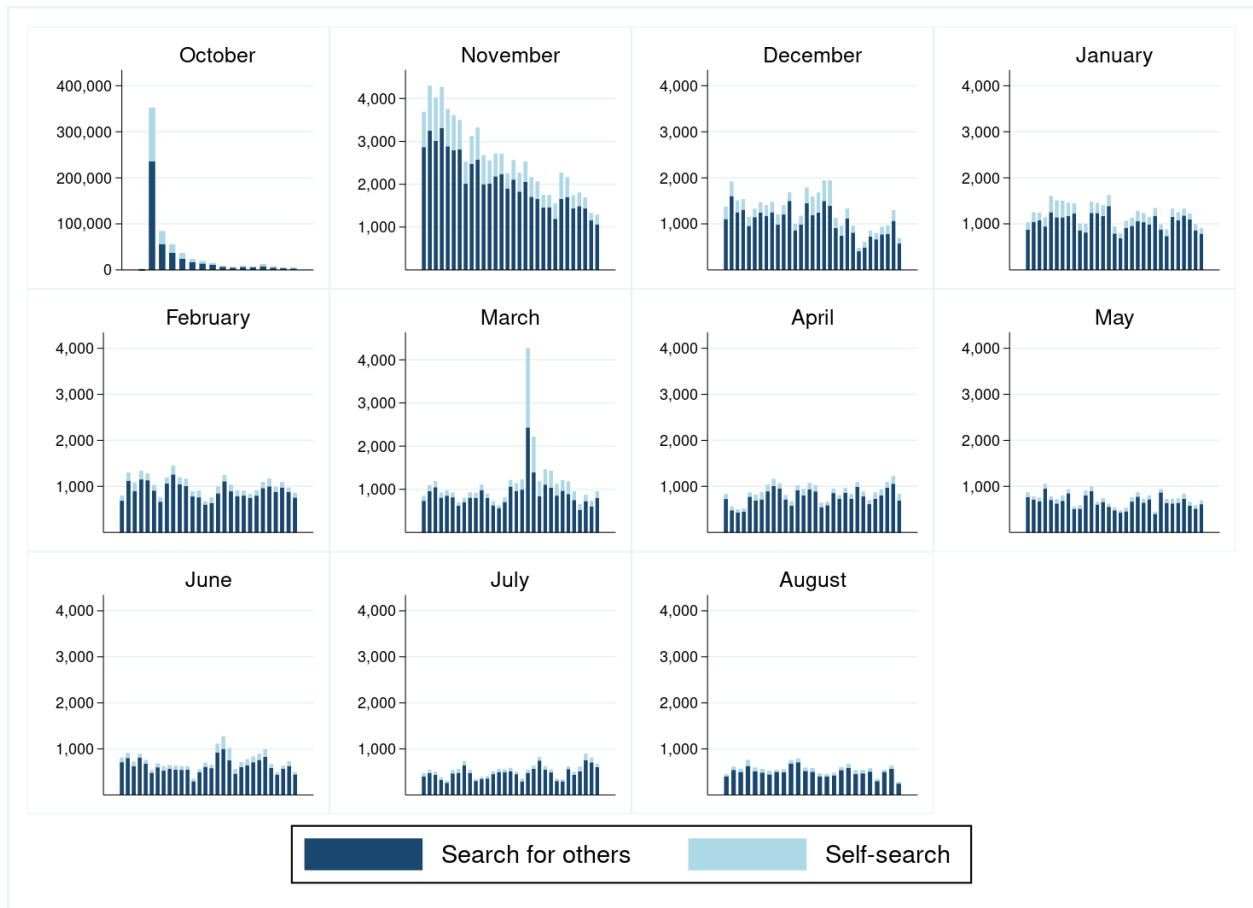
October
400,000
300,000
200,000
100,000
0

November
4,000
3,000
2,000
1,000

December
4,000
3,000
2,000
1,000

January
4,000
3,000
2,000
1,000

February
4,000
3,000
2,000
1,000

March
4,000
3,000
2,000
1,000

April
4,000
3,000
2,000
1,000

May
4,000
3,000
2,000
1,000

June
4,000
3,000
2,000
1,000

July
4,000
3,000
2,000
1,000

August
4,000
3,000
2,000
1,000

Search for others
Self-search